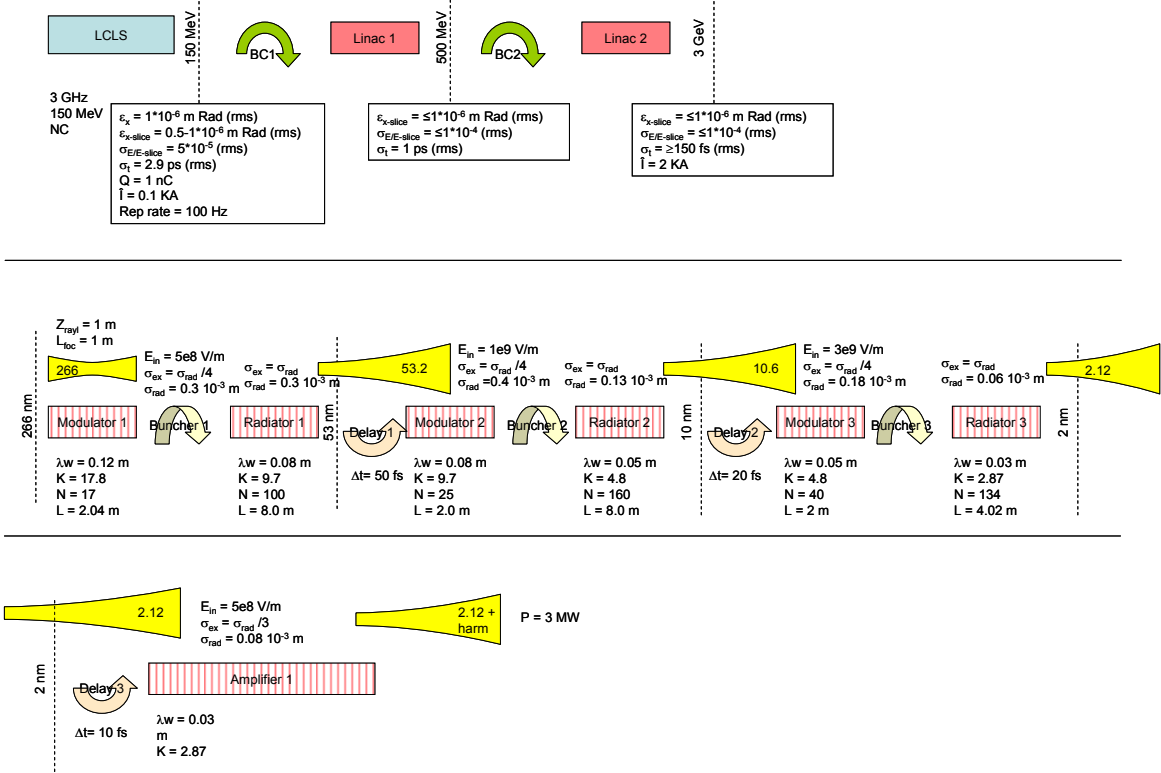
LCLS

150 MeV

BC1

Linac 1

500 MeV

BC2

Linac 2

3 GeV

3 GHz
150 MeV
NC

$\varepsilon_x$ = 1*10$^{-6}$ m Rad (rms)
$\varepsilon_{x\text{-slice}}$ = 0.5-1*10$^{-6}$ m Rad (rms)
$\sigma_{E/E\text{-slice}}$ = 5*10$^{-5}$ (rms)
$\sigma_t$ = 2.9 ps (rms)
Q = 1 nC
Î = 0.1 KA
Rep rate = 100 Hz

$\varepsilon_{x\text{-slice}}$ = ≤1*10$^{-6}$ m Rad (rms)
$\sigma_{E/E\text{-slice}}$ = ≤1*10$^{-4}$ (rms)
$\sigma_t$ = 1 ps (rms)

$\varepsilon_{x\text{-slice}}$ = ≤1*10$^{-6}$ m Rad (rms)
$\sigma_{E/E\text{-slice}}$ = ≤1*10$^{-4}$ (rms)
$\sigma_t$ = ≥150 fs (rms)
Î = 2 KA

$Z_{rayl}$ = 1 m
$L_{foc}$ = 1 m

266

$E_{in}$ = 5e8 V/m
$\sigma_{ex}$ = $\sigma_{rad}$ /4
$\sigma_{rad}$ = 0.3 10$^{-3}$ m

$\sigma_{ex}$ = $\sigma_{rad}$
$\sigma_{rad}$ = 0.3 10$^{-3}$ m

53.2

$E_{in}$ = 1e9 V/m
$\sigma_{ex}$ = $\sigma_{rad}$ /4
$\sigma_{rad}$ =0.4 10$^{-3}$ m

$\sigma_{ex}$ = $\sigma_{rad}$
$\sigma_{rad}$ = 0.13 10$^{-3}$ m

10.6

$E_{in}$ = 3e9 V/m
$\sigma_{ex}$ = $\sigma_{rad}$ /4
$\sigma_{rad}$ = 0.18 10$^{-3}$ m

$\sigma_{ex}$ = $\sigma_{rad}$
$\sigma_{rad}$ = 0.06 10$^{-3}$ m

2.12

266 nm

Modulator 1

Buncher 1

Radiator 1

53 nm

Delay 1

Modulator 2

Buncher 2

Radiator 2

10 nm

Delay 2

Modulator 3

Buncher 3

Radiator 3

2 nm

λw = 0.12 m
K = 17.8
N = 17
L = 2.04 m

λw = 0.08 m
K = 9.7
N = 100
L = 8.0 m

Δt= 50 fs

λw = 0.08 m
K = 9.7
N = 25
L = 2.0 m

λw = 0.05 m
K = 4.8
N = 160
L = 8.0 m

Δt= 20 fs

λw = 0.05 m
K = 4.8
N = 40
L = 2 m

λw = 0.03 m
K = 2.87
N = 134
L = 4.02 m

2.12

$E_{in}$ = 5e8 V/m
$\sigma_{ex}$ = $\sigma_{rad}$ /3
$\sigma_{rad}$ = 0.08 10$^{-3}$ m

2.12 +
harm

P = 3 MW

2 nm

Delay 3

Amplifier 1

Δt= 10 fs

λw = 0.03
m
K = 2.87